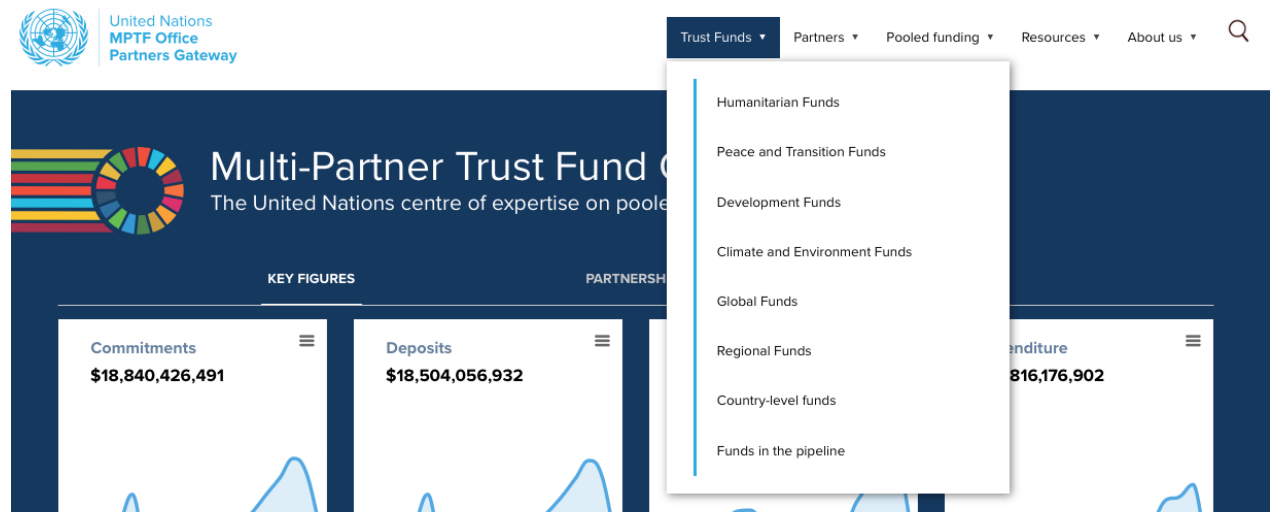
United Nations
MPTF Office
Partners Gateway

Trust Funds ▼ Partners ▼ Pooled funding ▼ Resources ▼ About us ▼

Humanitarian Funds

Peace and Transition Funds

Development Funds

Climate and Environment Funds

Global Funds

Regional Funds

Country-level funds

Funds in the pipeline

Multi-Partner Trust Fund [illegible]

The United Nations centre of expertise on poole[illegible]

KEY FIGURES

PARTNERSH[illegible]

Commitments
$18,840,426,491

Deposits
$18,504,056,932

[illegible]enditure
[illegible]816,176,902